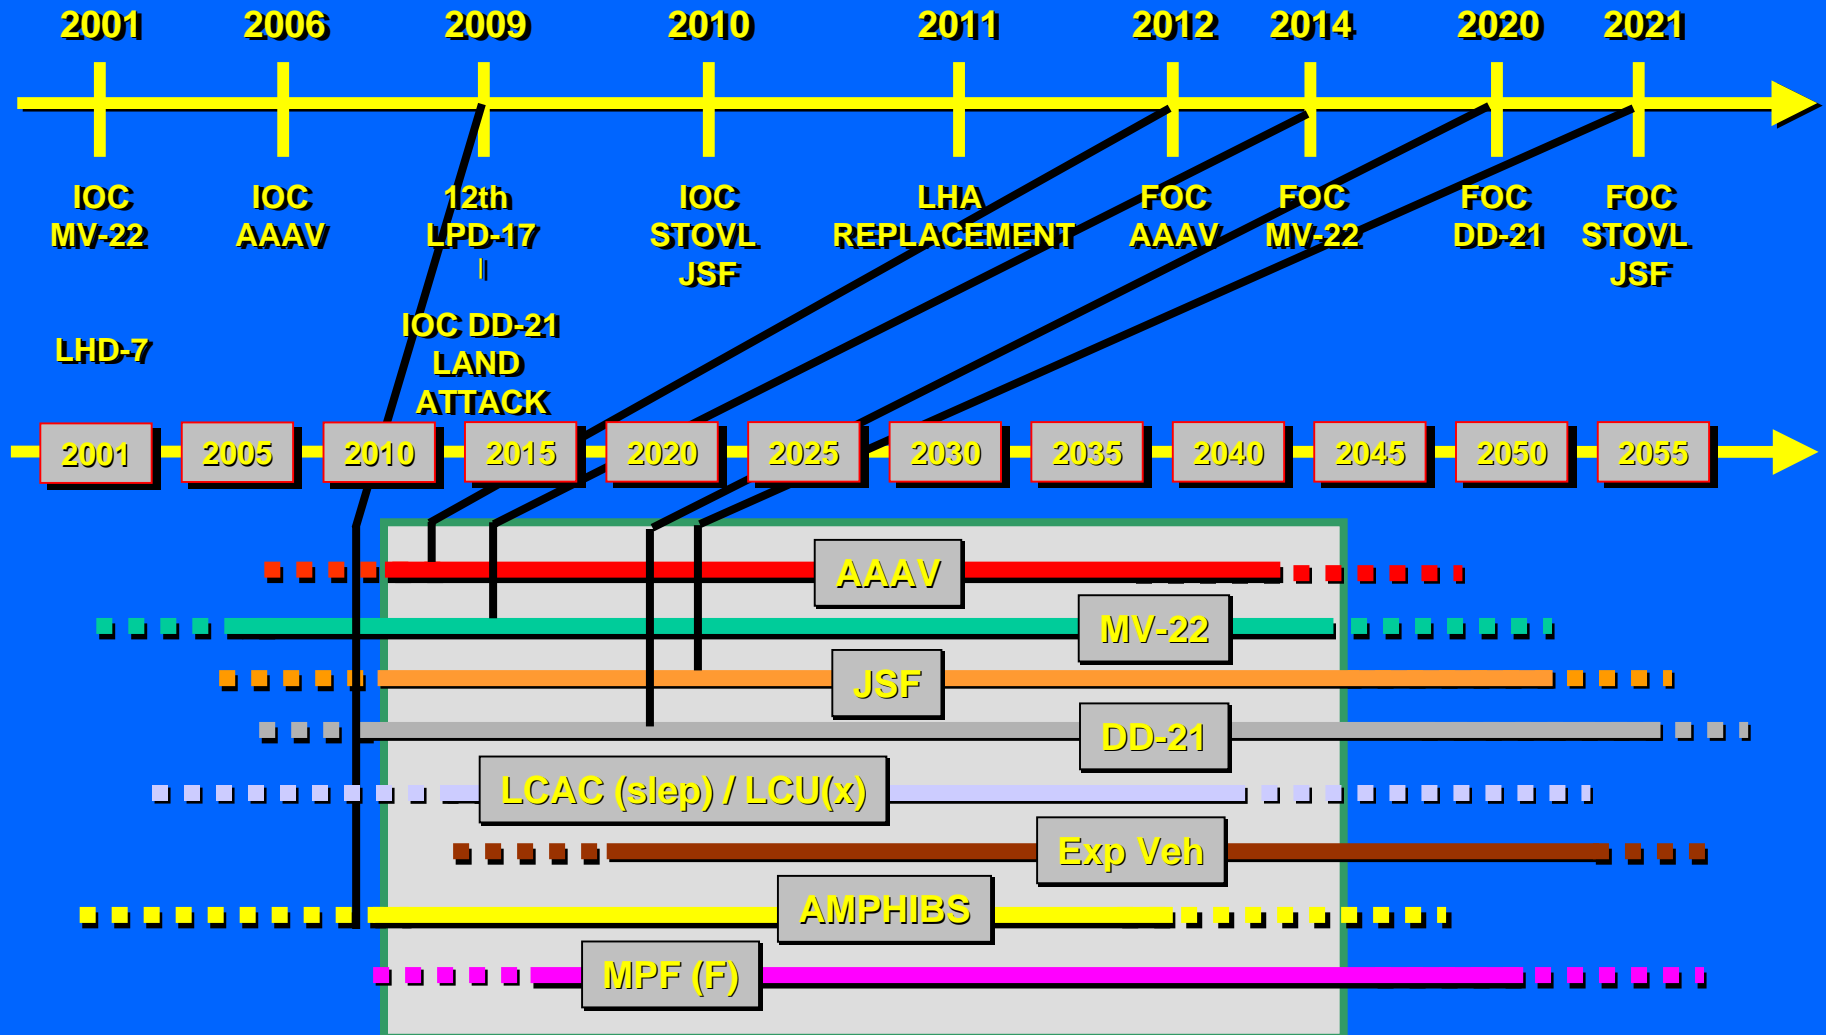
2001 2006 2009 2010 2011 2012 2014 2020 2021

IOC MV-22

IOC AAAV

12th LPD-17

IOC STOVL JSF

LHA REPLACEMENT

FOC AAAV

FOC MV-22

FOC DD-21

FOC STOVL JSF

LHD-7

IOC DD-21 LAND ATTACK

2001 2005 2010 2015 2020 2025 2030 2035 2040 2045 2050 2055

AAAV

MV-22

JSF

DD-21

LCAC (slep) / LCU(x)

Exp Veh

AMPHIBS

MPF (F)